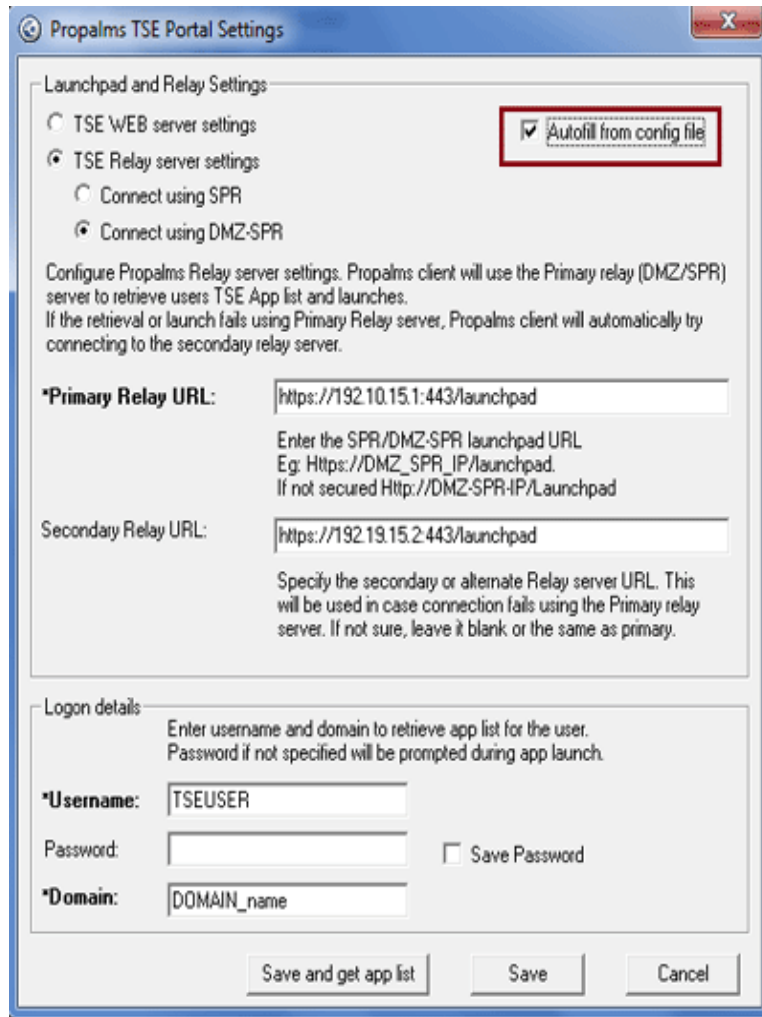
Propalms TSE Portal Settings

X

Launchpad and Relay Settings

TSE WEB server settings

TSE Relay server settings

Connect using SPR

Connect using DMZ-SPR

Autofill from config file

Configure Propalms Relay server settings. Propalms client will use the Primary relay (DMZ/SPR) server to retrieve users TSE App list and launches.
If the retrieval or launch fails using Primary Relay server, Propalms client will automatically try connecting to the secondary relay server.

*Primary Relay URL: https://192.10.15.1:443/launchpad

Enter the SPR/DMZ-SPR launchpad URL
Eg: Https://DMZ_SPR_IP/launchpad.
If not secured Http://DMZ-SPR-IP/Launchpad

Secondary Relay URL: https://192.19.15.2:443/launchpad

Specify the secondary or alternate Relay server URL. This will be used in case connection fails using the Primary relay server. If not sure, leave it blank or the same as primary.

Logon details

Enter username and domain to retrieve app list for the user.
Password if not specified will be prompted during app launch.

*Username: TSEUSER

Password:

Save Password

*Domain: DOMAIN_name

Save and get app list

Save

Cancel